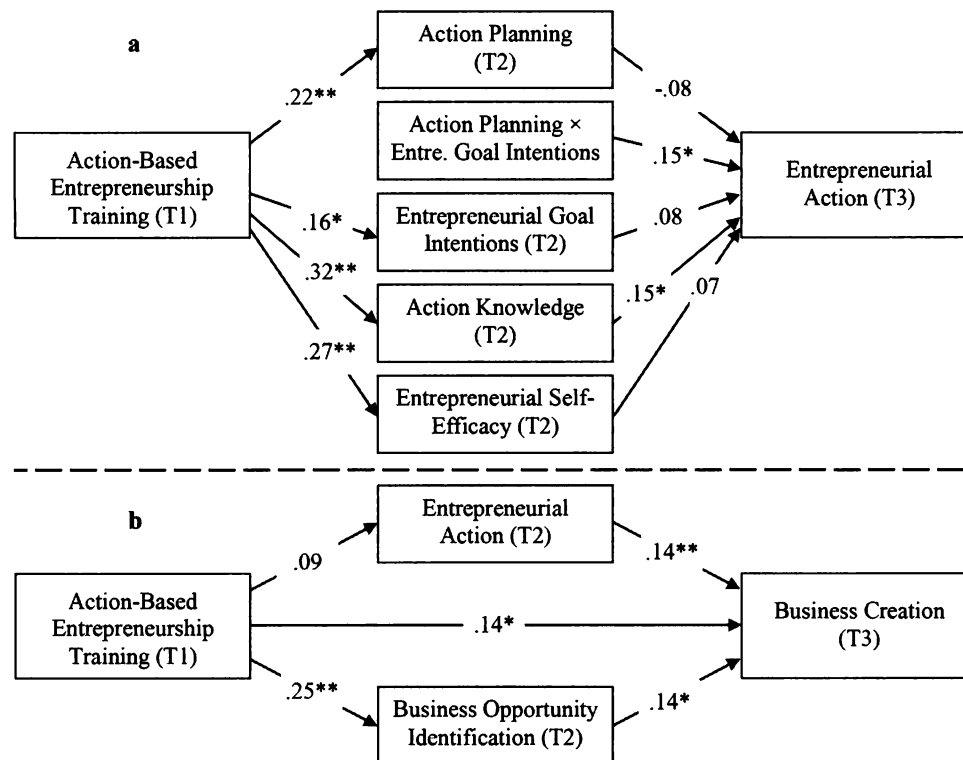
a

Action-Based Entrepreneurship Training (T1)

.22**

.16*

.32**

.27**

Action Planning (T2)

Action Planning × Entre. Goal Intentions

Entrepreneurial Goal Intentions (T2)

Action Knowledge (T2)

Entrepreneurial Self-Efficacy (T2)

-.08

.15*

.08

.15*

.07

Entrepreneurial Action (T3)

b

Action-Based Entrepreneurship Training (T1)

.09

.14*

.25**

Entrepreneurial Action (T2)

Business Opportunity Identification (T2)

.14**

.14*

Business Creation (T3)